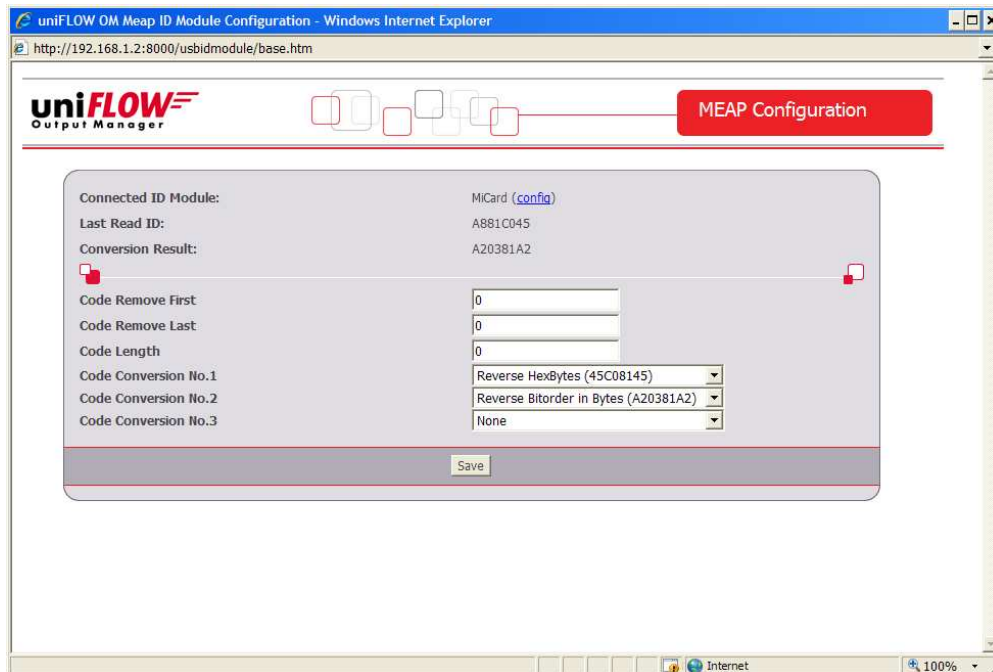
uniFLOW OM Meap ID Module Configuration - Windows Internet Explorer

http://192.168.1.2:8000/usbidmodule/base.htm

uniFLOW
Output Manager

MEAP Configuration

| | |
|---|---|
| Connected ID Module: | MiCard (config) |
| Last Read ID: | A881C045 |
| Conversion Result: | A20381A2 |

| | |
|---|---|
| Code Remove First | 0 |
| Code Remove Last | 0 |
| Code Length | 0 |
| Code Conversion No.1 | Reverse HexBytes (45C08145) |
| Code Conversion No.2 | Reverse Bitorder in Bytes (A20381A2) |
| Code Conversion No.3 | None |

Save

Internet

100%